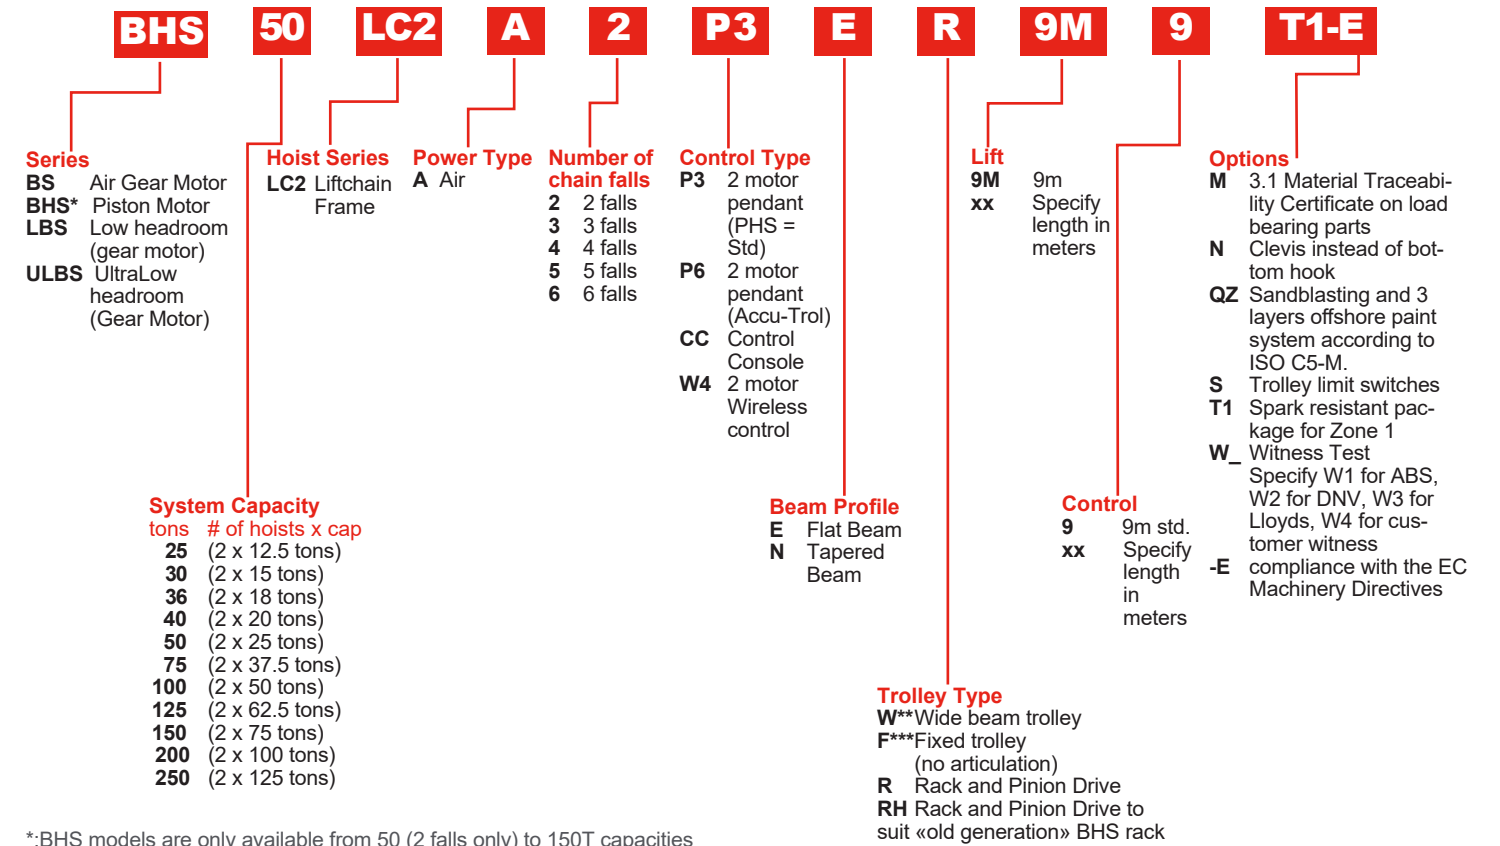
BHS 50 LC2 A 2 P3 E R 9M 9 T1-E

Series
BS Air Gear Motor
BHS* Piston Motor
LBS Low headroom (gear motor)
ULBS UltraLow headroom (Gear Motor)

Hoist Series
LC2 Liftchain Frame

Power Type
A Air

Number of chain falls
2 2 falls
3 3 falls
4 4 falls
5 5 falls
6 6 falls

Control Type
P3 2 motor pendant (PHS = Std)
P6 2 motor pendant (Accu-Trol)
CC Control Console
W4 2 motor Wireless control

Lift
9M 9m
xx Specify length in meters

Options
M 3.1 Material Traceability Certificate on load bearing parts
N Clevis instead of bottom hook
QZ Sandblasting and 3 layers offshore paint system according to ISO C5-M.
S Trolley limit switches
T1 Spark resistant package for Zone 1
W_ Witness Test Specify W1 for ABS, W2 for DNV, W3 for Lloyds, W4 for customer witness
-E compliance with the EC Machinery Directives

System Capacity
| tons | # of hoists x cap |
|---|---|
| 25 | (2 x 12.5 tons) |
| 30 | (2 x 15 tons) |
| 36 | (2 x 18 tons) |
| 40 | (2 x 20 tons) |
| 50 | (2 x 25 tons) |
| 75 | (2 x 37.5 tons) |
| 100 | (2 x 50 tons) |
| 125 | (2 x 62.5 tons) |
| 150 | (2 x 75 tons) |
| 200 | (2 x 100 tons) |
| 250 | (2 x 125 tons) |

Beam Profile
E Flat Beam
N Tapered Beam

Control
9 9m std.
xx Specify length in meters

Trolley Type
W**Wide beam trolley
F***Fixed trolley (no articulation)
R Rack and Pinion Drive
RH Rack and Pinion Drive to suit «old generation» BHS rack

*:BHS models are only available from 50 (2 falls only) to 150T capacities